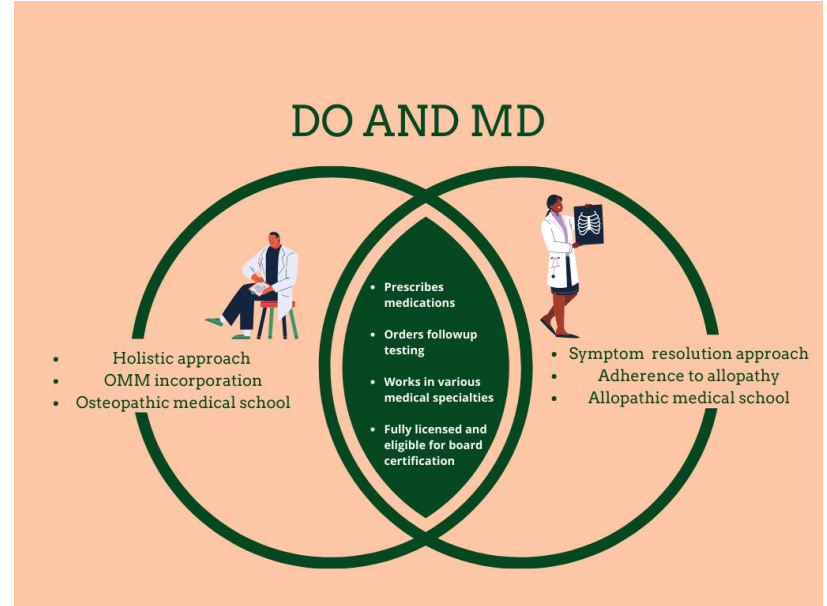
DO AND MD

- Holistic approach
- OMM incorporation
- Osteopathic medical school

- Prescribes medications
- Orders followup testing
- Works in various medical specialties
- Fully licensed and eligible for board certification

- Symptom resolution approach
- Adherence to allopathy
- Allopathic medical school